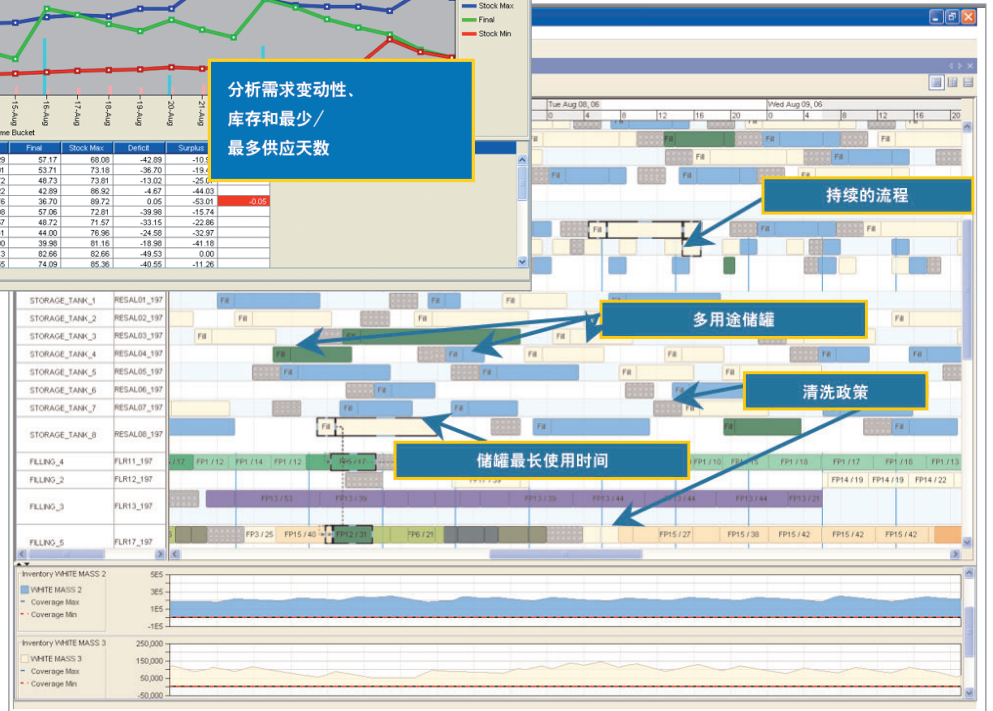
Stock Max
Final
Stock Min

15-Aug
16-Aug
17-Aug
18-Aug
19-Aug
20-Aug
21-Aug
me Bucket

分析需求变动性、
库存和最少／
最多供应天数

| | Final | Stock Max | Deficit | Surplus |
|---|---|---|---|---|
| 89 | 57.17 | 68.08 | -42.89 | -10.9 |
| 01 | 53.71 | 73.18 | -36.70 | -19.4 |
| 72 | 48.73 | 73.81 | -13.02 | -25.0 |
| 72 | 42.89 | 86.92 | -4.67 | -44.03 |
| 6 | 36.70 | 89.72 | 0.05 | -53.01 |
| 98 | 57.06 | 72.81 | -39.98 | -15.74 |
| 02 | 48.72 | 71.57 | -33.15 | -22.86 |
| 67 | 44.00 | 76.96 | -24.58 | -32.97 |
| 00 | 39.98 | 81.16 | -18.98 | -41.18 |
| 3 | 82.66 | 82.66 | -49.53 | 0.00 |
| 5 | 74.09 | 85.36 | -40.55 | -11.26 |

-0.05

Tue Aug 08, 06
Wed Aug 09, 06
4 8 12 16 20 4 8 12 16 20

持续的流程

多用途储罐

清洗政策

储罐最长使用时间

STORAGE_TANK_1 RESAL01_197
STORAGE_TANK_2 RESAL02_197
STORAGE_TANK_3 RESAL03_197
STORAGE_TANK_4 RESAL04_197
STORAGE_TANK_5 RESAL05_197
STORAGE_TANK_6 RESAL06_197
STORAGE_TANK_7 RESAL07_197
STORAGE_TANK_8 RESAL08_197
FILLING_4 FLR11_197
FILLING_2 FLR12_197
FILLING_3 FLR13_197
FILLING_5 FLR17_197

Fill
FP1 / 14 FP1 / 12 FP1 / 17 FP1 / 10 FP1 / 18 FP1 / 17 FP1 / 18 FP1 / 13
FP14 / 19 FP14 / 19 FP14 / 22
FP13 / 53 FP13 / 39 FP13 / 39 FP13 / 44 FP13 / 44 FP13 / 44 FP13 / 21
FP3 / 25 FP15 / 40 FP12 / 31 FP6 / 21 FP15 / 27 FP15 / 38 FP15 / 42 FP15 / 42 FP15 / 42

Inventory WHITE MASS 2
WHITE MASS 2
Coverage Max
Coverage Min
5E5
3E5
1E5
-1E5

Inventory WHITE MASS 3
WHITE MASS 3
Coverage Max
Coverage Min
250,000
150,000
50,000
-50,000